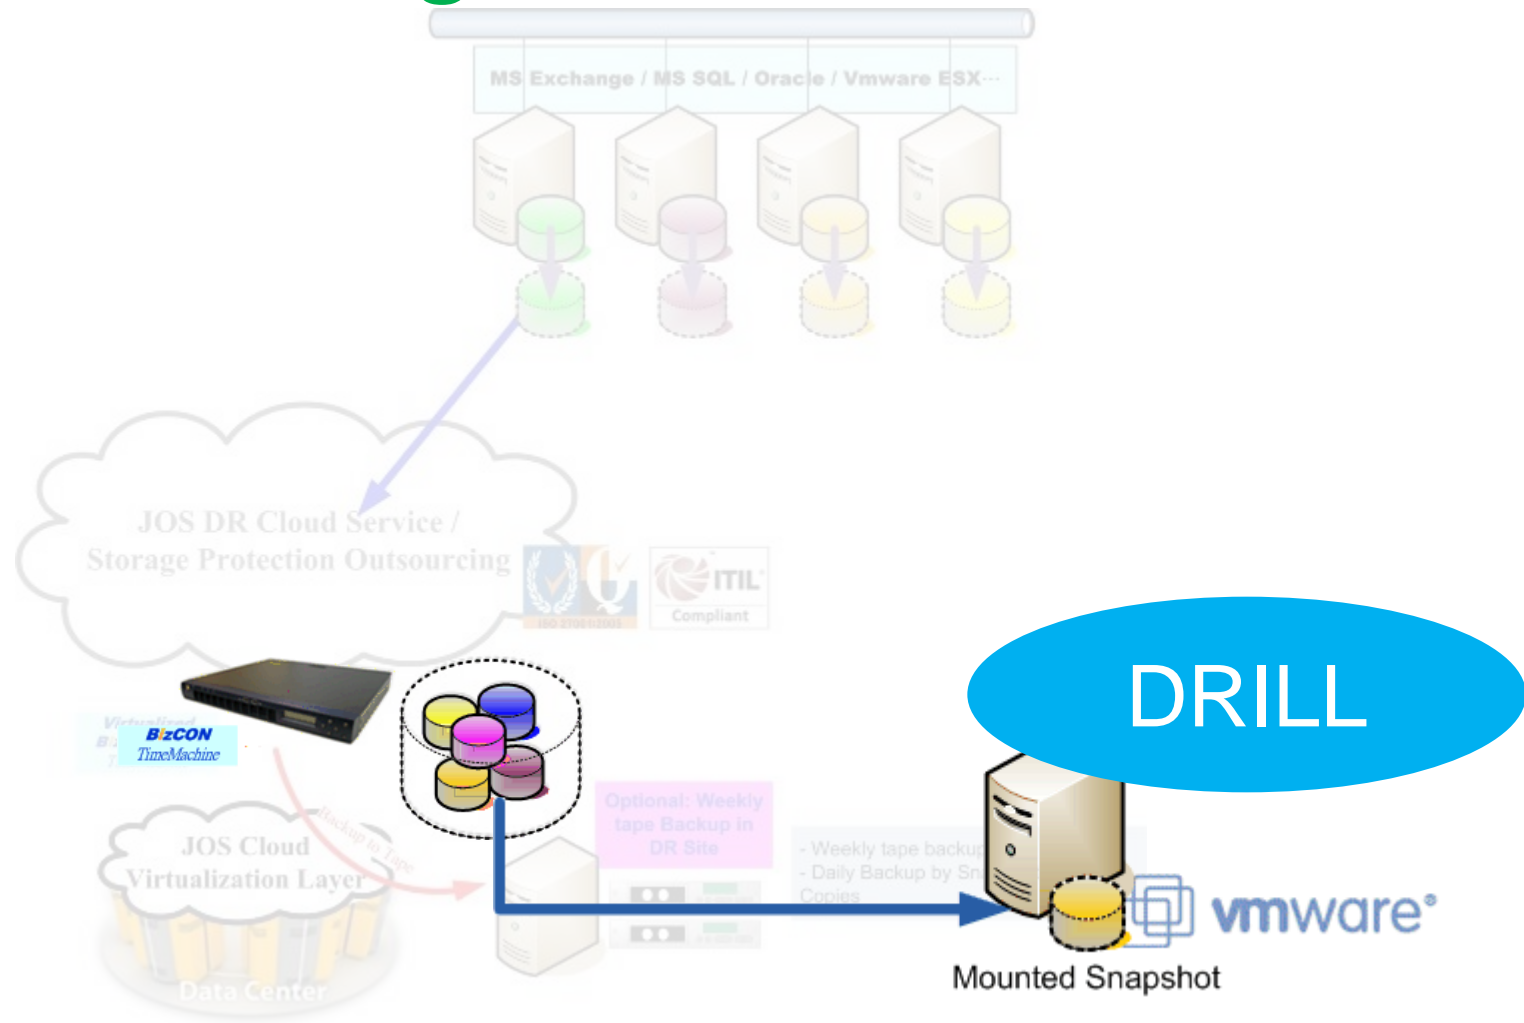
MS Exchange / MS SQL / Oracle / Vmware ESX…

JOS DR Cloud Service / Storage Protection Outsourcing

ISO 27001:2005

ITIL Compliant

Virtualized
BizCON
TimeMachine

DRILL

Backup to Tape

JOS Cloud Virtualization Layer

Data Center

Optional: Weekly tape Backup in DR Site

- Weekly tape backup
- Daily Backup by Sn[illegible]
Copies

vmware®

Mounted Snapshot